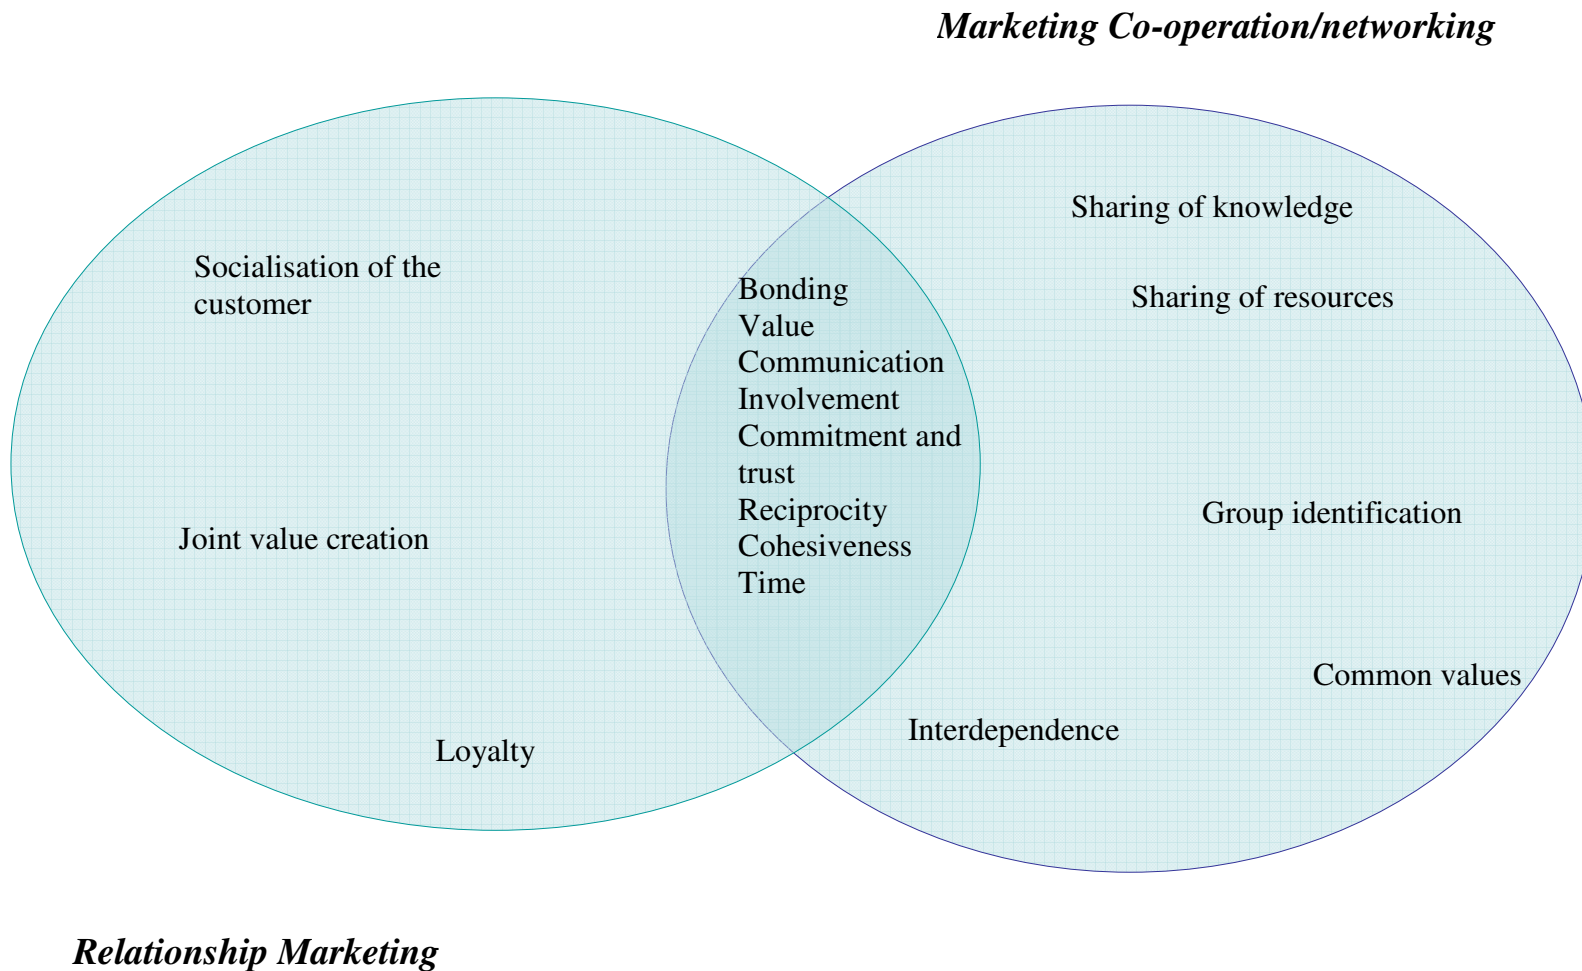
Marketing Co-operation/networking

Sharing of knowledge

Socialisation of the customer

Bonding
Value
Communication
Involvement
Commitment and trust
Reciprocity
Cohesiveness
Time

Sharing of resources

Group identification

Joint value creation

Common values

Interdependence

Loyalty

Relationship Marketing